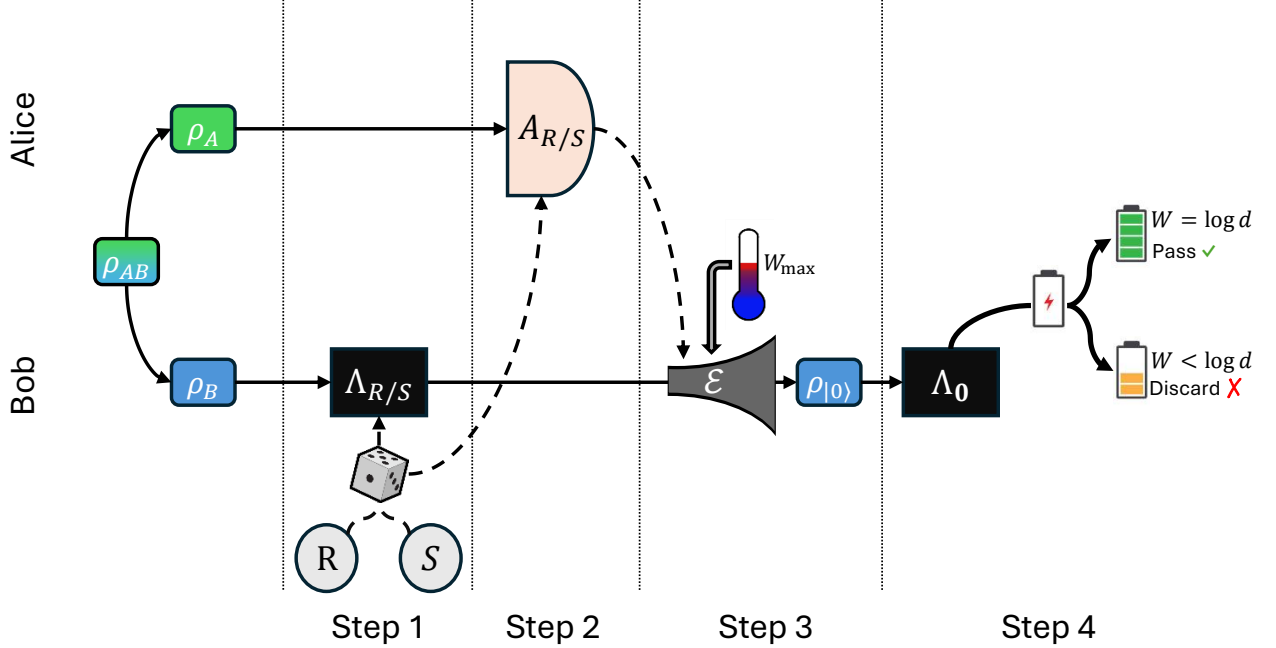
Alice

Bob

$\rho_A$

$\rho_{AB}$

$\rho_B$

$A_{R/S}$

$\Lambda_{R/S}$

R

$S$

$W_{\max}$

$\mathcal{E}$

$\rho_{|0\rangle}$

$\Lambda_{\mathbf{0}}$

$W = \log d$
Pass ✓

$W < \log d$
Discard ✗

Step 1

Step 2

Step 3

Step 4